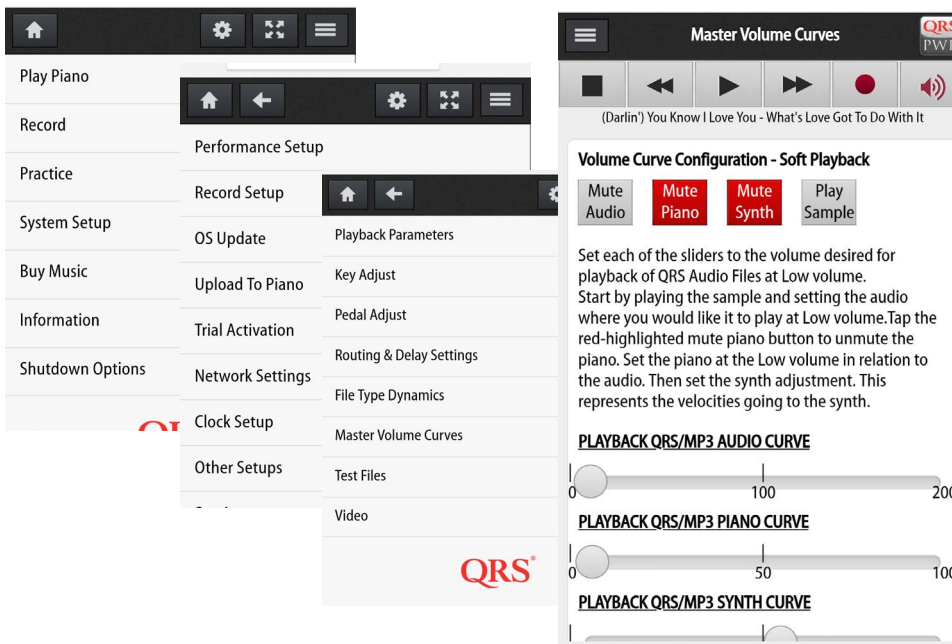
Play Piano

Record

Practice

System Setup

Buy Music

Information

Shutdown Options

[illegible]

Performance Setup

Record Setup

OS Update

Upload To Piano

Trial Activation

Network Settings

Clock Setup

Other Setups

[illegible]

Playback Parameters

Key Adjust

Pedal Adjust

Routing & Delay Settings

File Type Dynamics

Master Volume Curves

Test Files

Video

QRS®

Master Volume Curves

QRS PWI

(Darlin') You Know I Love You - What's Love Got To Do With It

Volume Curve Configuration - Soft Playback

Mute Audio | Mute Piano | Mute Synth | Play Sample

Set each of the sliders to the volume desired for playback of QRS Audio Files at Low volume. Start by playing the sample and setting the audio where you would like it to play at Low volume.Tap the red-highlighted mute piano button to unmute the piano. Set the piano at the Low volume in relation to the audio. Then set the synth adjustment. This represents the velocities going to the synth.

PLAYBACK QRS/MP3 AUDIO CURVE

0 100 200

PLAYBACK QRS/MP3 PIANO CURVE

0 50 100

PLAYBACK QRS/MP3 SYNTH CURVE